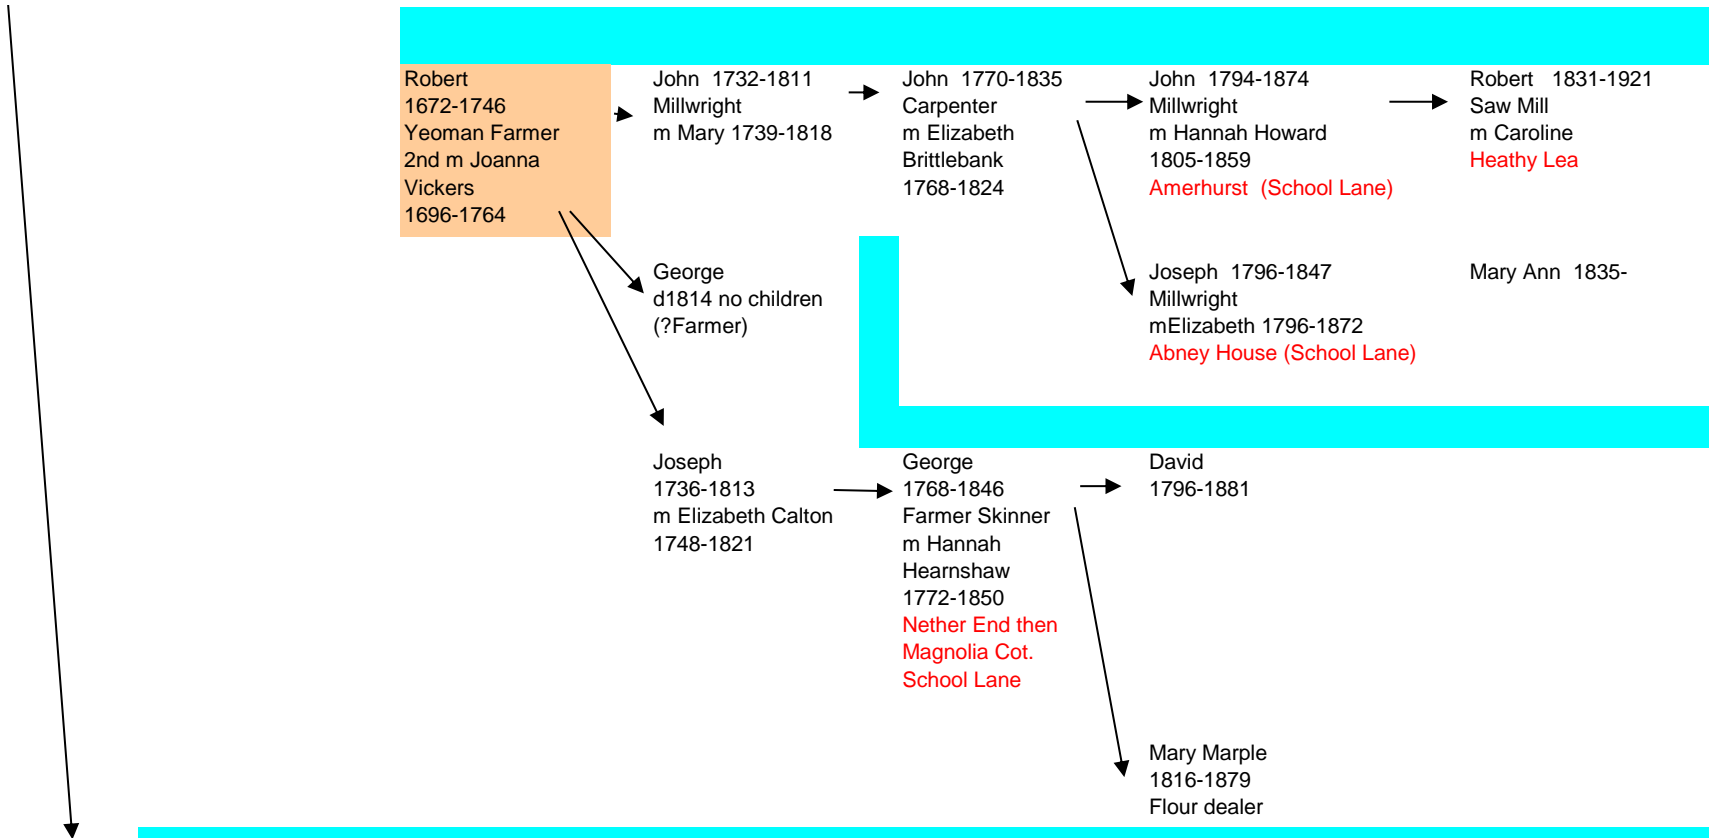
Robert
1672-1746
Yeoman Farmer
2nd m Joanna
Vickers
1696-1764

John 1732-1811
Millwright
m Mary 1739-1818

John 1770-1835
Carpenter
m Elizabeth
Brittlebank
1768-1824

John 1794-1874
Millwright
m Hannah Howard
1805-1859
Amerhurst (School Lane)

Robert 1831-1921
Saw Mill
m Caroline
Heathy Lea

George
d1814 no children
(?Farmer)

Joseph 1796-1847
Millwright
mElizabeth 1796-1872
Abney House (School Lane)

Mary Ann 1835-

Joseph
1736-1813
m Elizabeth Calton
1748-1821

George
1768-1846
Farmer Skinner
m Hannah
Hearnshaw
1772-1850
Nether End then
Magnolia Cot.
School Lane

David
1796-1881

Mary Marple
1816-1879
Flour dealer